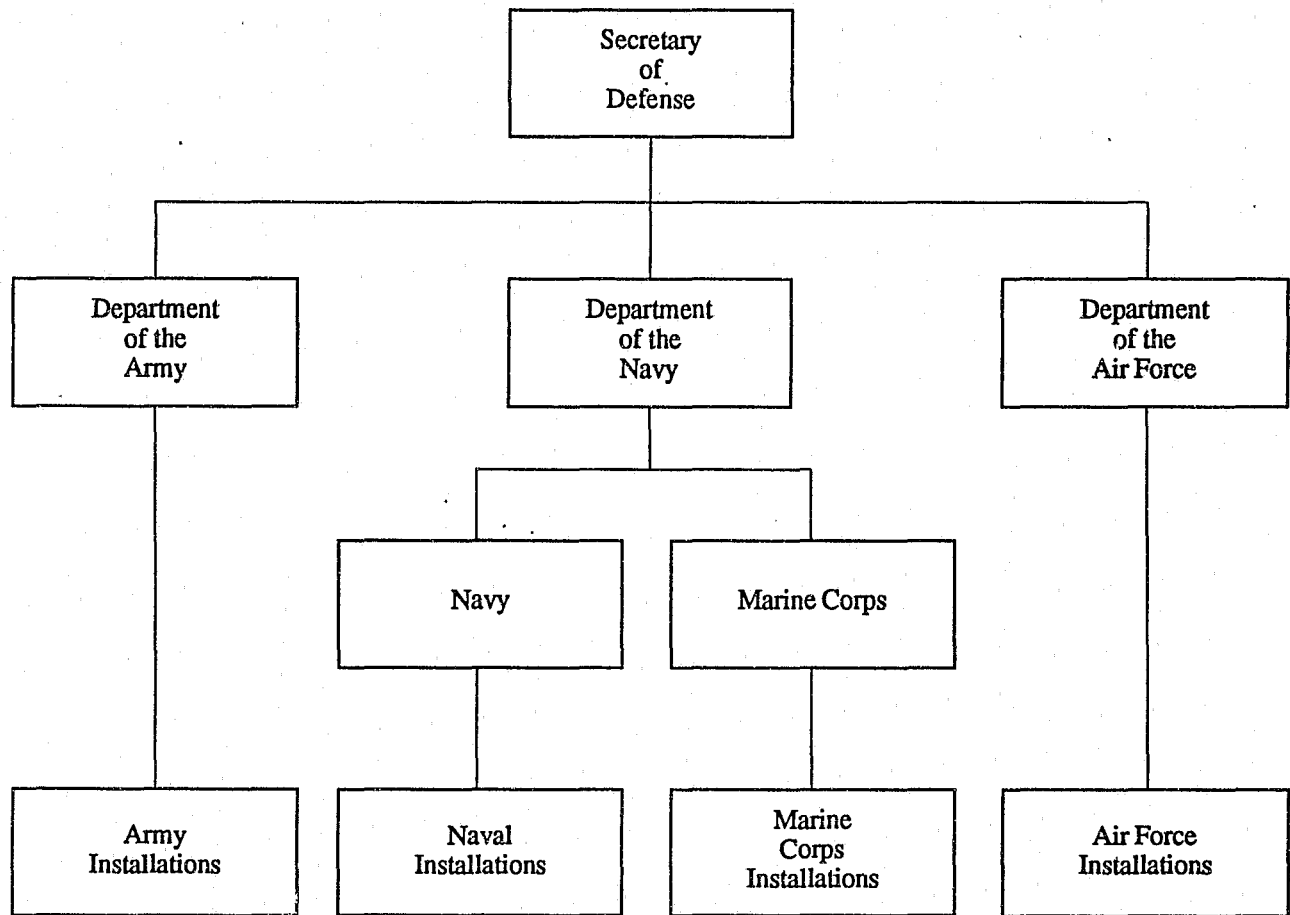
Secretary of Defense

Department of the Army

Department of the Navy

Department of the Air Force

Navy

Marine Corps

Army Installations

Naval Installations

Marine Corps Installations

Air Force Installations